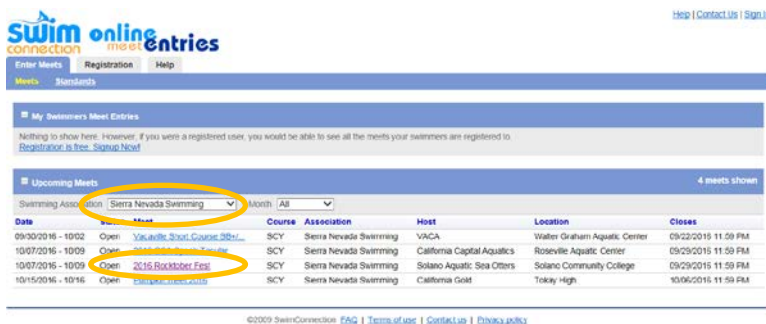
swim connection online meet entries

Help | Contact Us | Sign I

Enter Meets Registration Help

Meets Standards

My Swimmers Meet Entries

Nothing to show here. However, if you were a registered user, you would be able to see all the meets your swimmers are registered to.
Registration is free. Signup Now!

Upcoming Meets

4 meets shown

Swimming Association Sierra Nevada Swimming Month All

| Date | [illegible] | Meet | Course | Association | Host | Location | Closes |
|---|---|---|---|---|---|---|---|
| 09/30/2016 - 10/02 | Open | Vacaville Short Course BB+/... | SCY | Sierra Nevada Swimming | VACA | Walter Graham Aquatic Center | 09/22/2016 11:59 PM |
| 10/07/2016 - 10/09 | Open | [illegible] | SCY | Sierra Nevada Swimming | California Capital Aquatics | Roseville Aquatic Center | 09/29/2016 11:59 PM |
| 10/07/2016 - 10/09 | Open | 2016 Rocktober Fest | SCY | Sierra Nevada Swimming | Solano Aquatic Sea Otters | Solano Community College | 09/29/2016 11:59 PM |
| 10/15/2016 - 10/16 | Open | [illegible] | SCY | Sierra Nevada Swimming | California Gold | Tokay High | 10/06/2016 11:59 PM |

©2009 SwimConnection FAQ | Terms of use | Contact us | Privacy policy